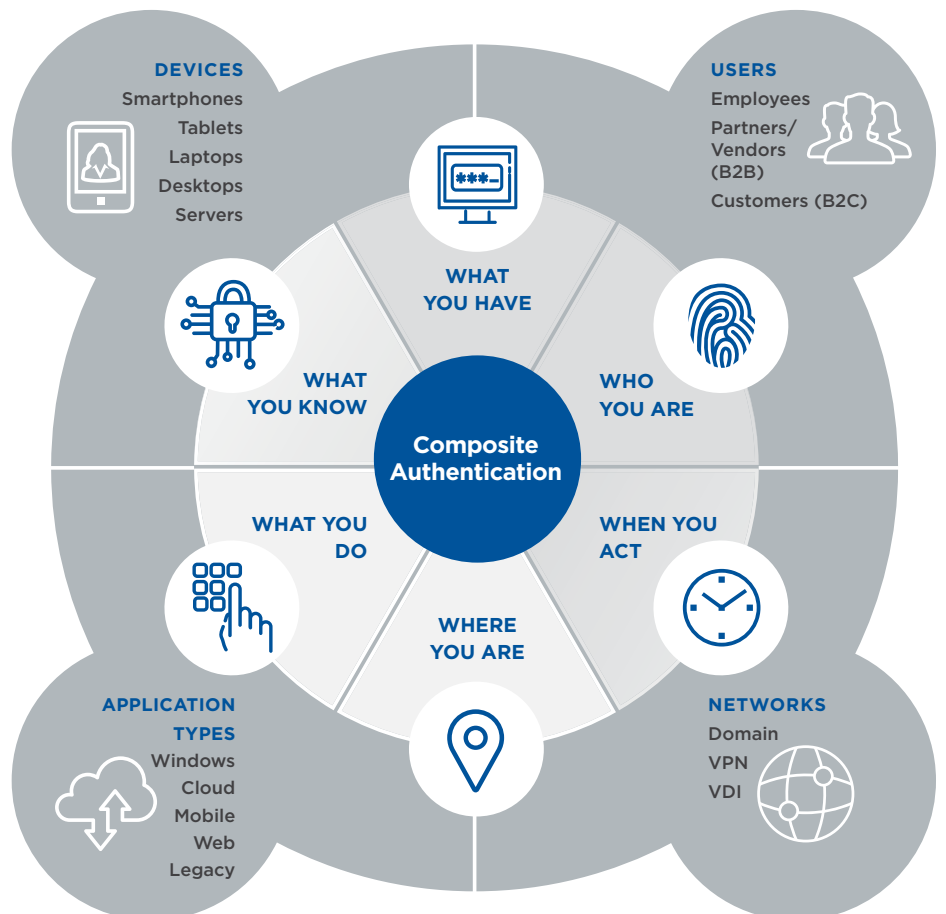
DEVICES
Smartphones
Tablets
Laptops
Desktops
Servers

USERS
Employees
Partners/
Vendors
(B2B)
Customers (B2C)

***

WHAT
YOU HAVE

WHAT
YOU KNOW

WHO
YOU ARE

Composite
Authentication

WHAT YOU
DO

WHEN YOU
ACT

WHERE
YOU ARE

APPLICATION
TYPES
Windows
Cloud
Mobile
Web
Legacy

NETWORKS
Domain
VPN
VDI